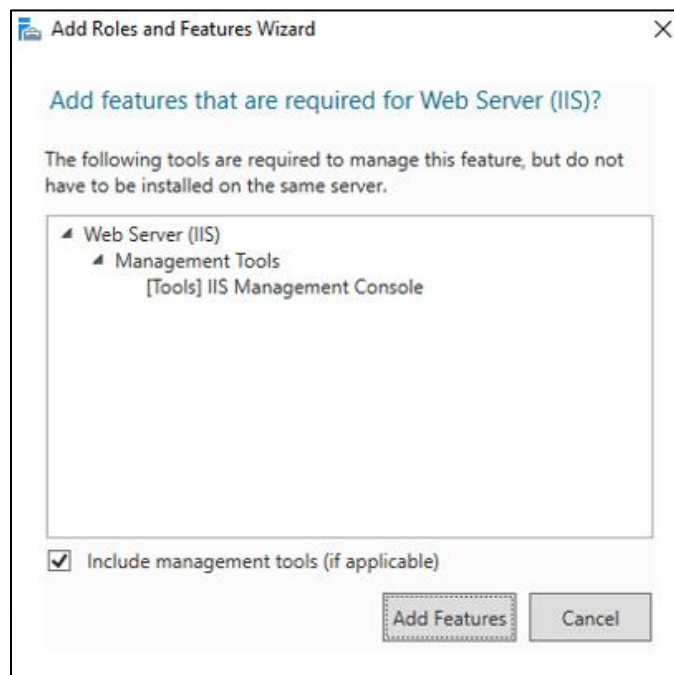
Add Roles and Features Wizard

×

Add features that are required for Web Server (IIS)?

The following tools are required to manage this feature, but do not have to be installed on the same server.

▲ Web Server (IIS)
▲ Management Tools
[Tools] IIS Management Console

☑ Include management tools (if applicable)

Add Features

Cancel